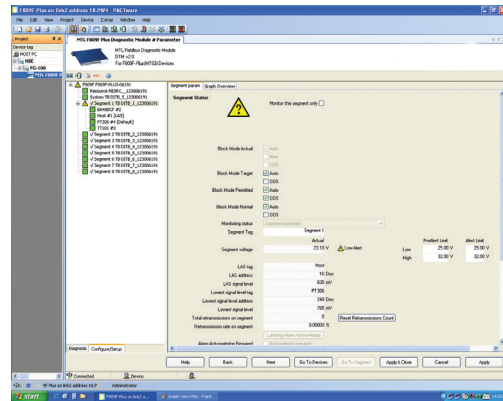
F809F Plus on link2 address 18.PW4 - PACTware

File Edit View Project Device Extras Window Help

Project

Device tag

HOST PC

HSE

FG-100

MTL F809F P

MTL F809F Plus Diagnostic Module # Parameter

MTL Fieldbus Diagnostic Module
DTM v2.0
For F809F-Plus(HT03) Devices

F809F F809F-PLUS-DH(19)

Resource RESPC_ 1(19)

System TB SYSTB_ 1(19)

Segment 1 TB DSTB_1

BHASEFC #2

Host #1 [Lock]

PT306 #4 [Default]

TT105 #3

Segment 2 TB DSTB_2

Segment 3 TB DSTB_3

Segment 4 TB DSTB_4

Segment 5 TB DSTB_5

Segment 6 TB DSTB_6

Segment 7 TB DSTB_7

Segment 8 TB DSTB_8

Segment param Graph Overview

Segment Status

Monitor this segment only

Block Mode Actual Auto Man OOS

Block Mode Target Auto OOS

Block Mode Permitted Auto OOS

Block Mode Normal Auto OOS

Monitoring status Segment monitored

Segment Tag Segment 1

Actual

Segment voltage 23.18 V Low Alert

Predict Limit Alert Limit

Low 25.00 V 25.00 V

High 32.00 V 32.00 V

LAS tag Host

LAS address 16 Dec

LAS signal level 825 mV

Lowest signal level tag PT306

Lowest signal level address 248 Dec

Lowest signal level 765 mV

Total retransmissions on segment 0 Reset Retransmissions Count

Retransmission rate on segment 0.00000 %

Latching Alarm Acknowledge

Alarm Acknowledge Required

Diagnosis Configure/Setup

Help Back Next Go To Devices Go To Segment Apply & Close Cancel Apply

Connected Device

HF Plus on link2 address 18.P Administrator

start F809F Plus on link2 a... Graph view.PNG - Paint